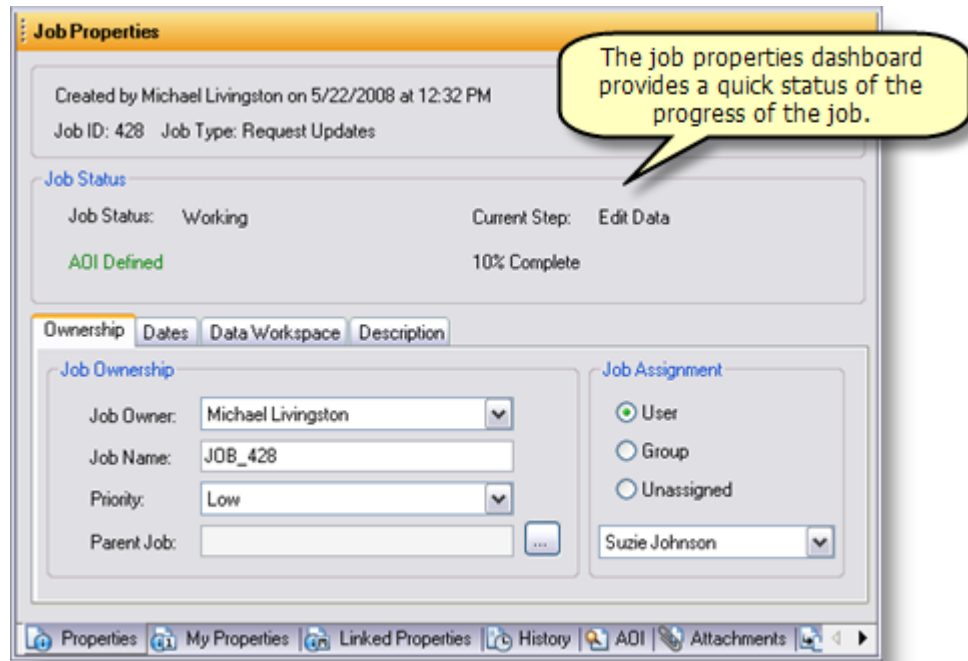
Job Properties

The job properties dashboard provides a quick status of the progress of the job.

Created by Michael Livingston on 5/22/2008 at 12:32 PM

Job ID: 428 Job Type: Request Updates

Job Status

Job Status: Working

Current Step: Edit Data

AOI Defined

10% Complete

Ownership | Dates | Data Workspace | Description

Job Ownership

Job Owner: Michael Livingston

Job Name: JOB_428

Priority: Low

Parent Job: ...

Job Assignment

User

Group

Unassigned

Suzie Johnson

Properties | My Properties | Linked Properties | History | AOI | Attachments